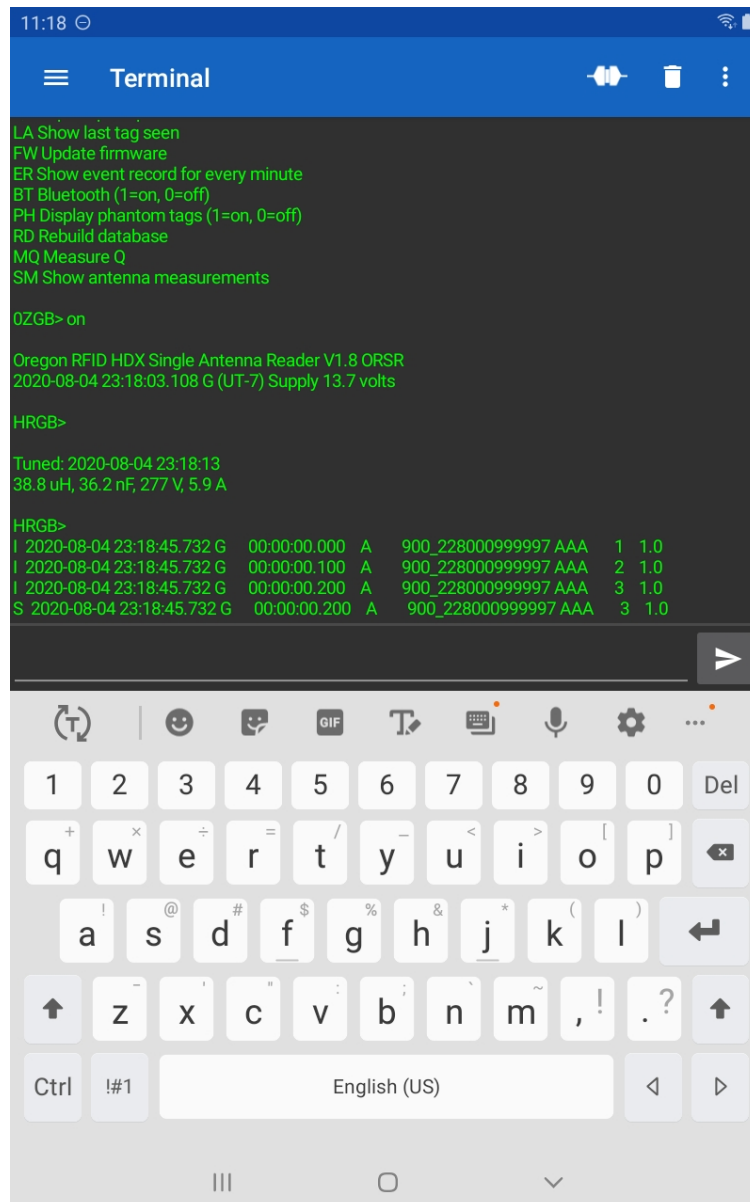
11:18

Terminal

LA Show last tag seen
FW Update firmware
ER Show event record for every minute
BT Bluetooth (1=on, 0=off)
PH Display phantom tags (1=on, 0=off)
RD Rebuild database
MQ Measure Q
SM Show antenna measurements

0ZGB> on

Oregon RFID HDX Single Antenna Reader V1.8 ORSR
2020-08-04 23:18:03.108 G (UT-7) Supply 13.7 volts

HRGB>

Tuned: 2020-08-04 23:18:13
38.8 uH, 36.2 nF, 277 V, 5.9 A

HRGB>
I 2020-08-04 23:18:45.732 G 00:00:00.000 A 900_228000999997 AAA 1 1.0
I 2020-08-04 23:18:45.732 G 00:00:00.100 A 900_228000999997 AAA 2 1.0
I 2020-08-04 23:18:45.732 G 00:00:00.200 A 900_228000999997 AAA 3 1.0
S 2020-08-04 23:18:45.732 G 00:00:00.200 A 900_228000999997 AAA 3 1.0

GIF

1 2 3 4 5 6 7 8 9 0 Del
+ × ÷ = / _ < > [ ]
q w e r t y u i o p
! @ # $ % & * ( )
a s d f g h j k l
- ' " : ; ` ~ ! ?
z x c v b n m , .
Ctrl !#1 English (US)